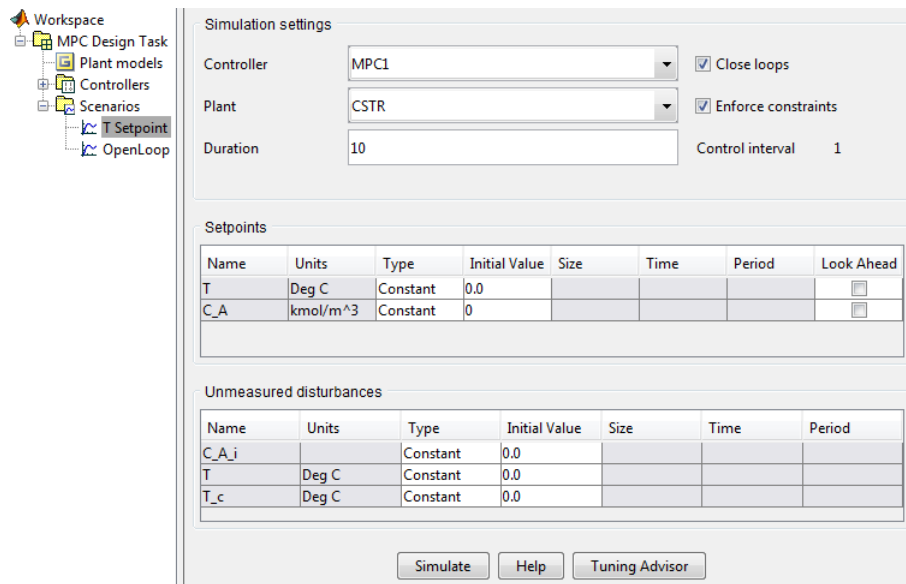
Workspace
MPC Design Task
Plant models
Controllers
Scenarios
T Setpoint
OpenLoop

Simulation settings

Controller MPC1
Close loops
Plant CSTR
Enforce constraints
Duration 10
Control interval 1

Setpoints

| Name | Units | Type | Initial Value | Size | Time | Period | Look Ahead |
|---|---|---|---|---|---|---|---|
| T | Deg C | Constant | 0.0 | | | | |
| C_A | kmol/m^3 | Constant | 0 | | | | |

Unmeasured disturbances

| Name | Units | Type | Initial Value | Size | Time | Period |
|---|---|---|---|---|---|---|
| C_A_i | | Constant | 0.0 | | | |
| T | Deg C | Constant | 0.0 | | | |
| T_c | Deg C | Constant | 0.0 | | | |

Simulate Help Tuning Advisor